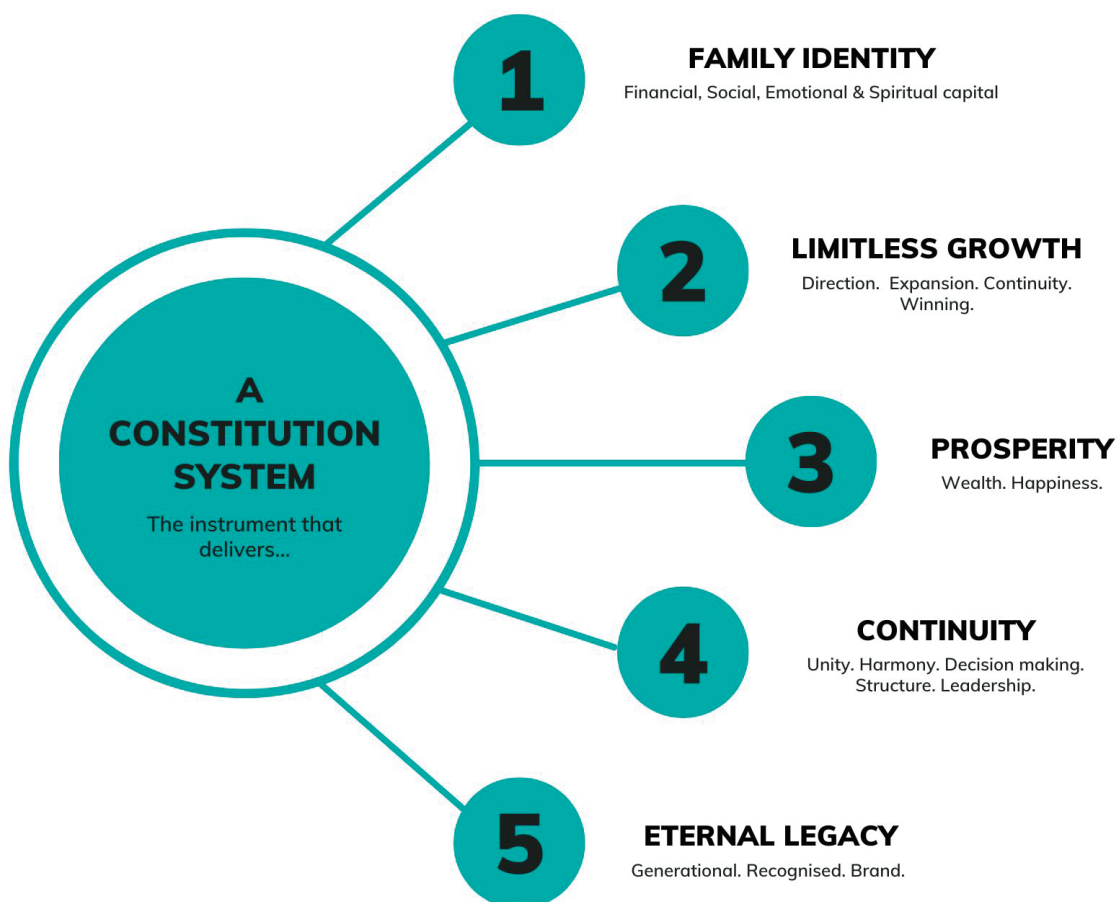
A CONSTITUTION SYSTEM
The instrument that delivers...

1
FAMILY IDENTITY
Financial, Social, Emotional & Spiritual capital

2
LIMITLESS GROWTH
Direction. Expansion. Continuity. Winning.

3
PROSPERITY
Wealth. Happiness.

4
CONTINUITY
Unity. Harmony. Decision making. Structure. Leadership.

5
ETERNAL LEGACY
Generational. Recognised. Brand.